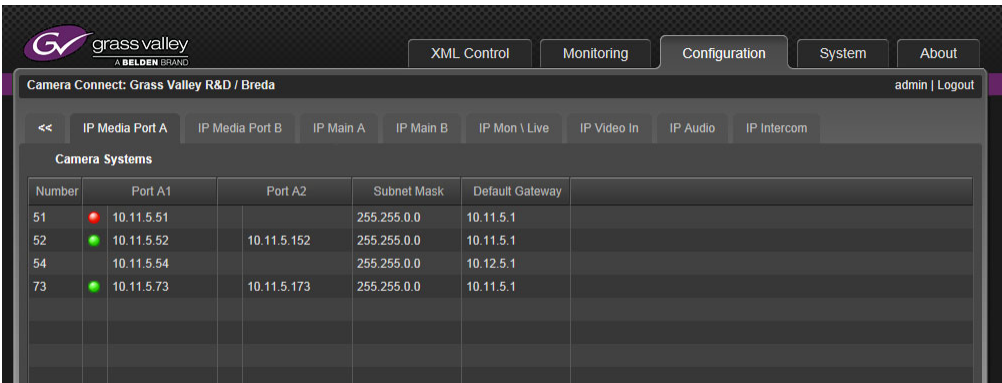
grass valley
A BELDEN BRAND

XML Control | Monitoring | Configuration | System | About

Camera Connect: Grass Valley R&D / Breda

admin | Logout

<< | IP Media Port A | IP Media Port B | IP Main A | IP Main B | IP Mon \ Live | IP Video In | IP Audio | IP Intercom

Camera Systems

| Number | Port A1 | Port A2 | Subnet Mask | Default Gateway |
|---|---|---|---|---|
| 51 | 10.11.5.51 | | 255.255.0.0 | 10.11.5.1 |
| 52 | 10.11.5.52 | 10.11.5.152 | 255.255.0.0 | 10.11.5.1 |
| 54 | 10.11.5.54 | | 255.255.0.0 | 10.12.5.1 |
| 73 | 10.11.5.73 | 10.11.5.173 | 255.255.0.0 | 10.11.5.1 |